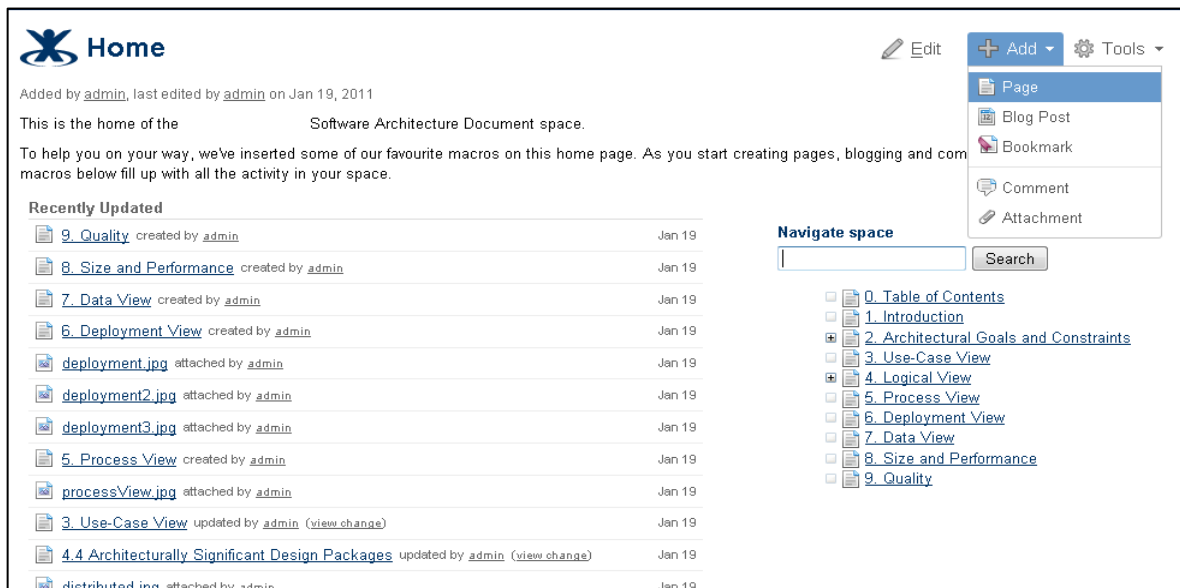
Home

Edit Add Tools

Page
Blog Post
Bookmark
Comment
Attachment

Added by admin, last edited by admin on Jan 19, 2011

This is the home of the Software Architecture Document space.

To help you on your way, we've inserted some of our favourite macros on this home page. As you start creating pages, blogging and com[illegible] macros below fill up with all the activity in your space.

Recently Updated

| | |
|---|---|
| 9. Quality created by admin | Jan 19 |
| 8. Size and Performance created by admin | Jan 19 |
| 7. Data View created by admin | Jan 19 |
| 6. Deployment View created by admin | Jan 19 |
| deployment.jpg attached by admin | Jan 19 |
| deployment2.jpg attached by admin | Jan 19 |
| deployment3.jpg attached by admin | Jan 19 |
| 5. Process View created by admin | Jan 19 |
| processView.jpg attached by admin | Jan 19 |
| 3. Use-Case View updated by admin (view change) | Jan 19 |
| 4.4 Architecturally Significant Design Packages updated by admin (view change) | Jan 19 |
| distributed.jpg attached by admin | Jan 19 |

Navigate space

Search

0. Table of Contents
1. Introduction
2. Architectural Goals and Constraints
3. Use-Case View
4. Logical View
5. Process View
6. Deployment View
7. Data View
8. Size and Performance
9. Quality